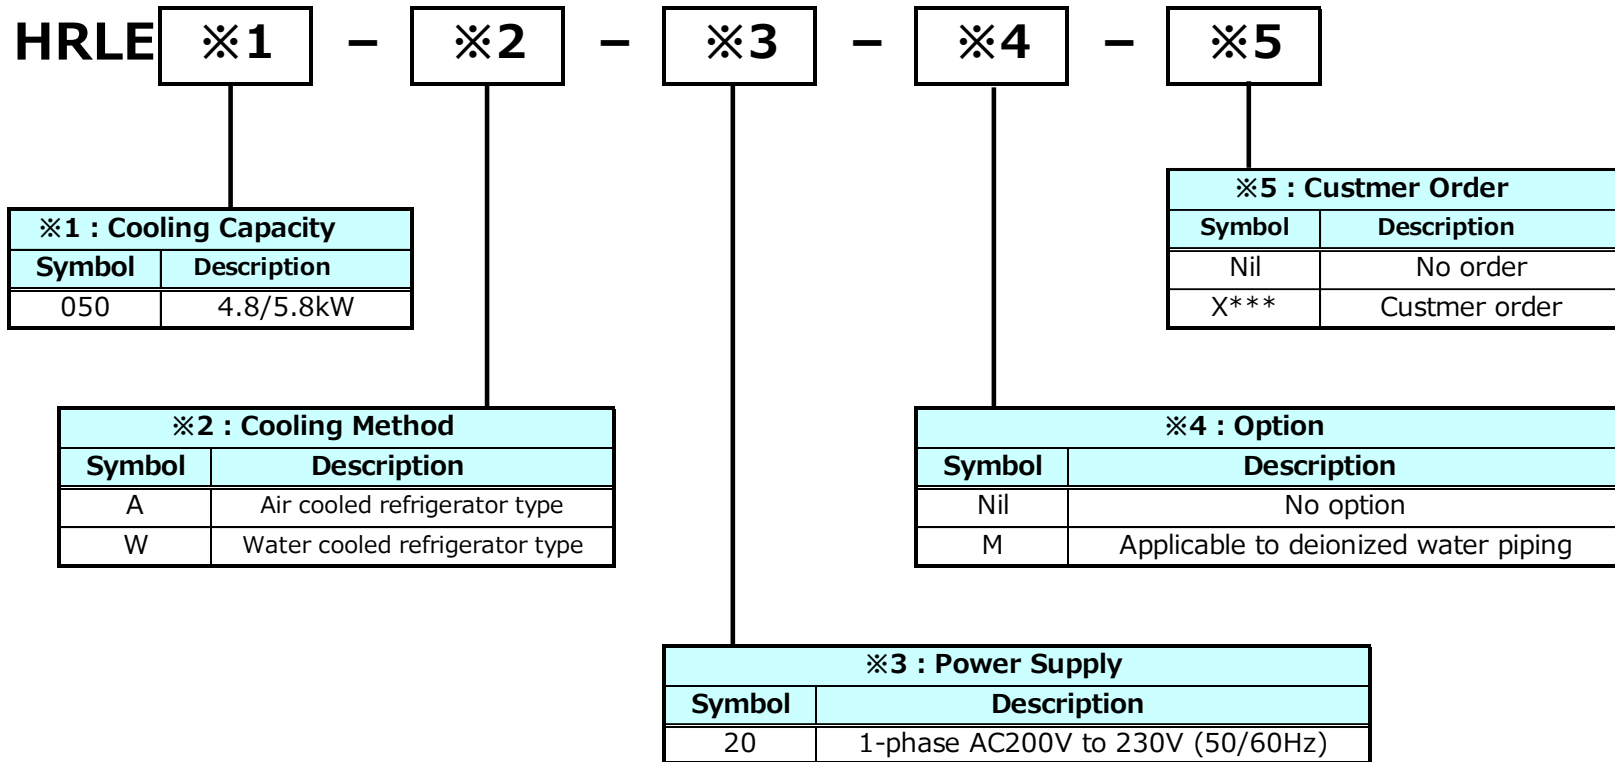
HRLE ※1 – ※2 – ※3 – ※4 – ※5

| ※1 : Cooling Capacity | |
|---|---|
| Symbol | Description |
| 050 | 4.8/5.8kW |

| ※2 : Cooling Method | |
|---|---|
| Symbol | Description |
| A | Air cooled refrigerator type |
| W | Water cooled refrigerator type |

| ※3 : Power Supply | |
|---|---|
| Symbol | Description |
| 20 | 1-phase AC200V to 230V (50/60Hz) |

| ※4 : Option | |
|---|---|
| Symbol | Description |
| Nil | No option |
| M | Applicable to deionized water piping |

| ※5 : Custmer Order | |
|---|---|
| Symbol | Description |
| Nil | No order |
| X*** | Custmer order |